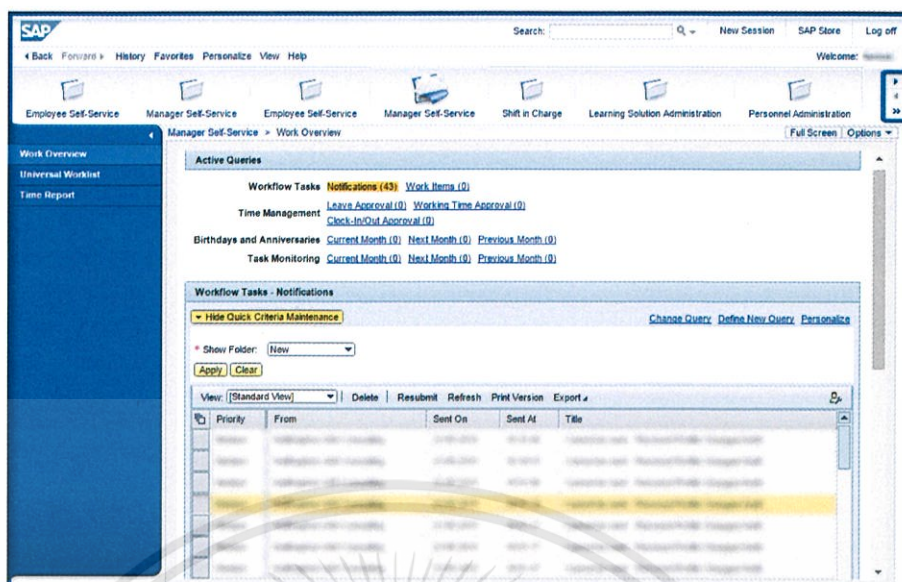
SAP

Search: New Session SAP Store Log off

‹ Back Forward › History Favorites Personalize View Help Welcome: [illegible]

Employee Self-Service Manager Self-Service Employee Self-Service Manager Self-Service Shift in Charge Learning Solution Administration Personnel Administration

Manager Self-Service > Work Overview Full Screen Options

Work Overview
Universal Worklist
Time Report

Active Queries

Workflow Tasks Notifications (43) Work Items (0)
Time Management Leave Approval (0) Working Time Approval (0) Clock-In/Out Approval (0)
Birthdays and Anniversaries Current Month (0) Next Month (0) Previous Month (0)
Task Monitoring Current Month (0) Next Month (0) Previous Month (0)

Workflow Tasks - Notifications

Hide Quick Criteria Maintenance Change Query Define New Query Personalize

* Show Folder: New

Apply Clear

View: [Standard View] Delete Resubmit Refresh Print Version Export

| Priority | From | Sent On | Sent At | Title |
|---|---|---|---|---|
| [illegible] | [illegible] | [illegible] | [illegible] | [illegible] |
| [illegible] | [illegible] | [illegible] | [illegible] | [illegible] |
| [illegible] | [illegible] | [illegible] | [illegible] | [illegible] |
| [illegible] | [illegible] | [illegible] | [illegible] | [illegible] |
| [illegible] | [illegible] | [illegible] | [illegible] | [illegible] |
| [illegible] | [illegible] | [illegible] | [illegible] | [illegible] |
| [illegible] | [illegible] | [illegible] | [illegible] | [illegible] |